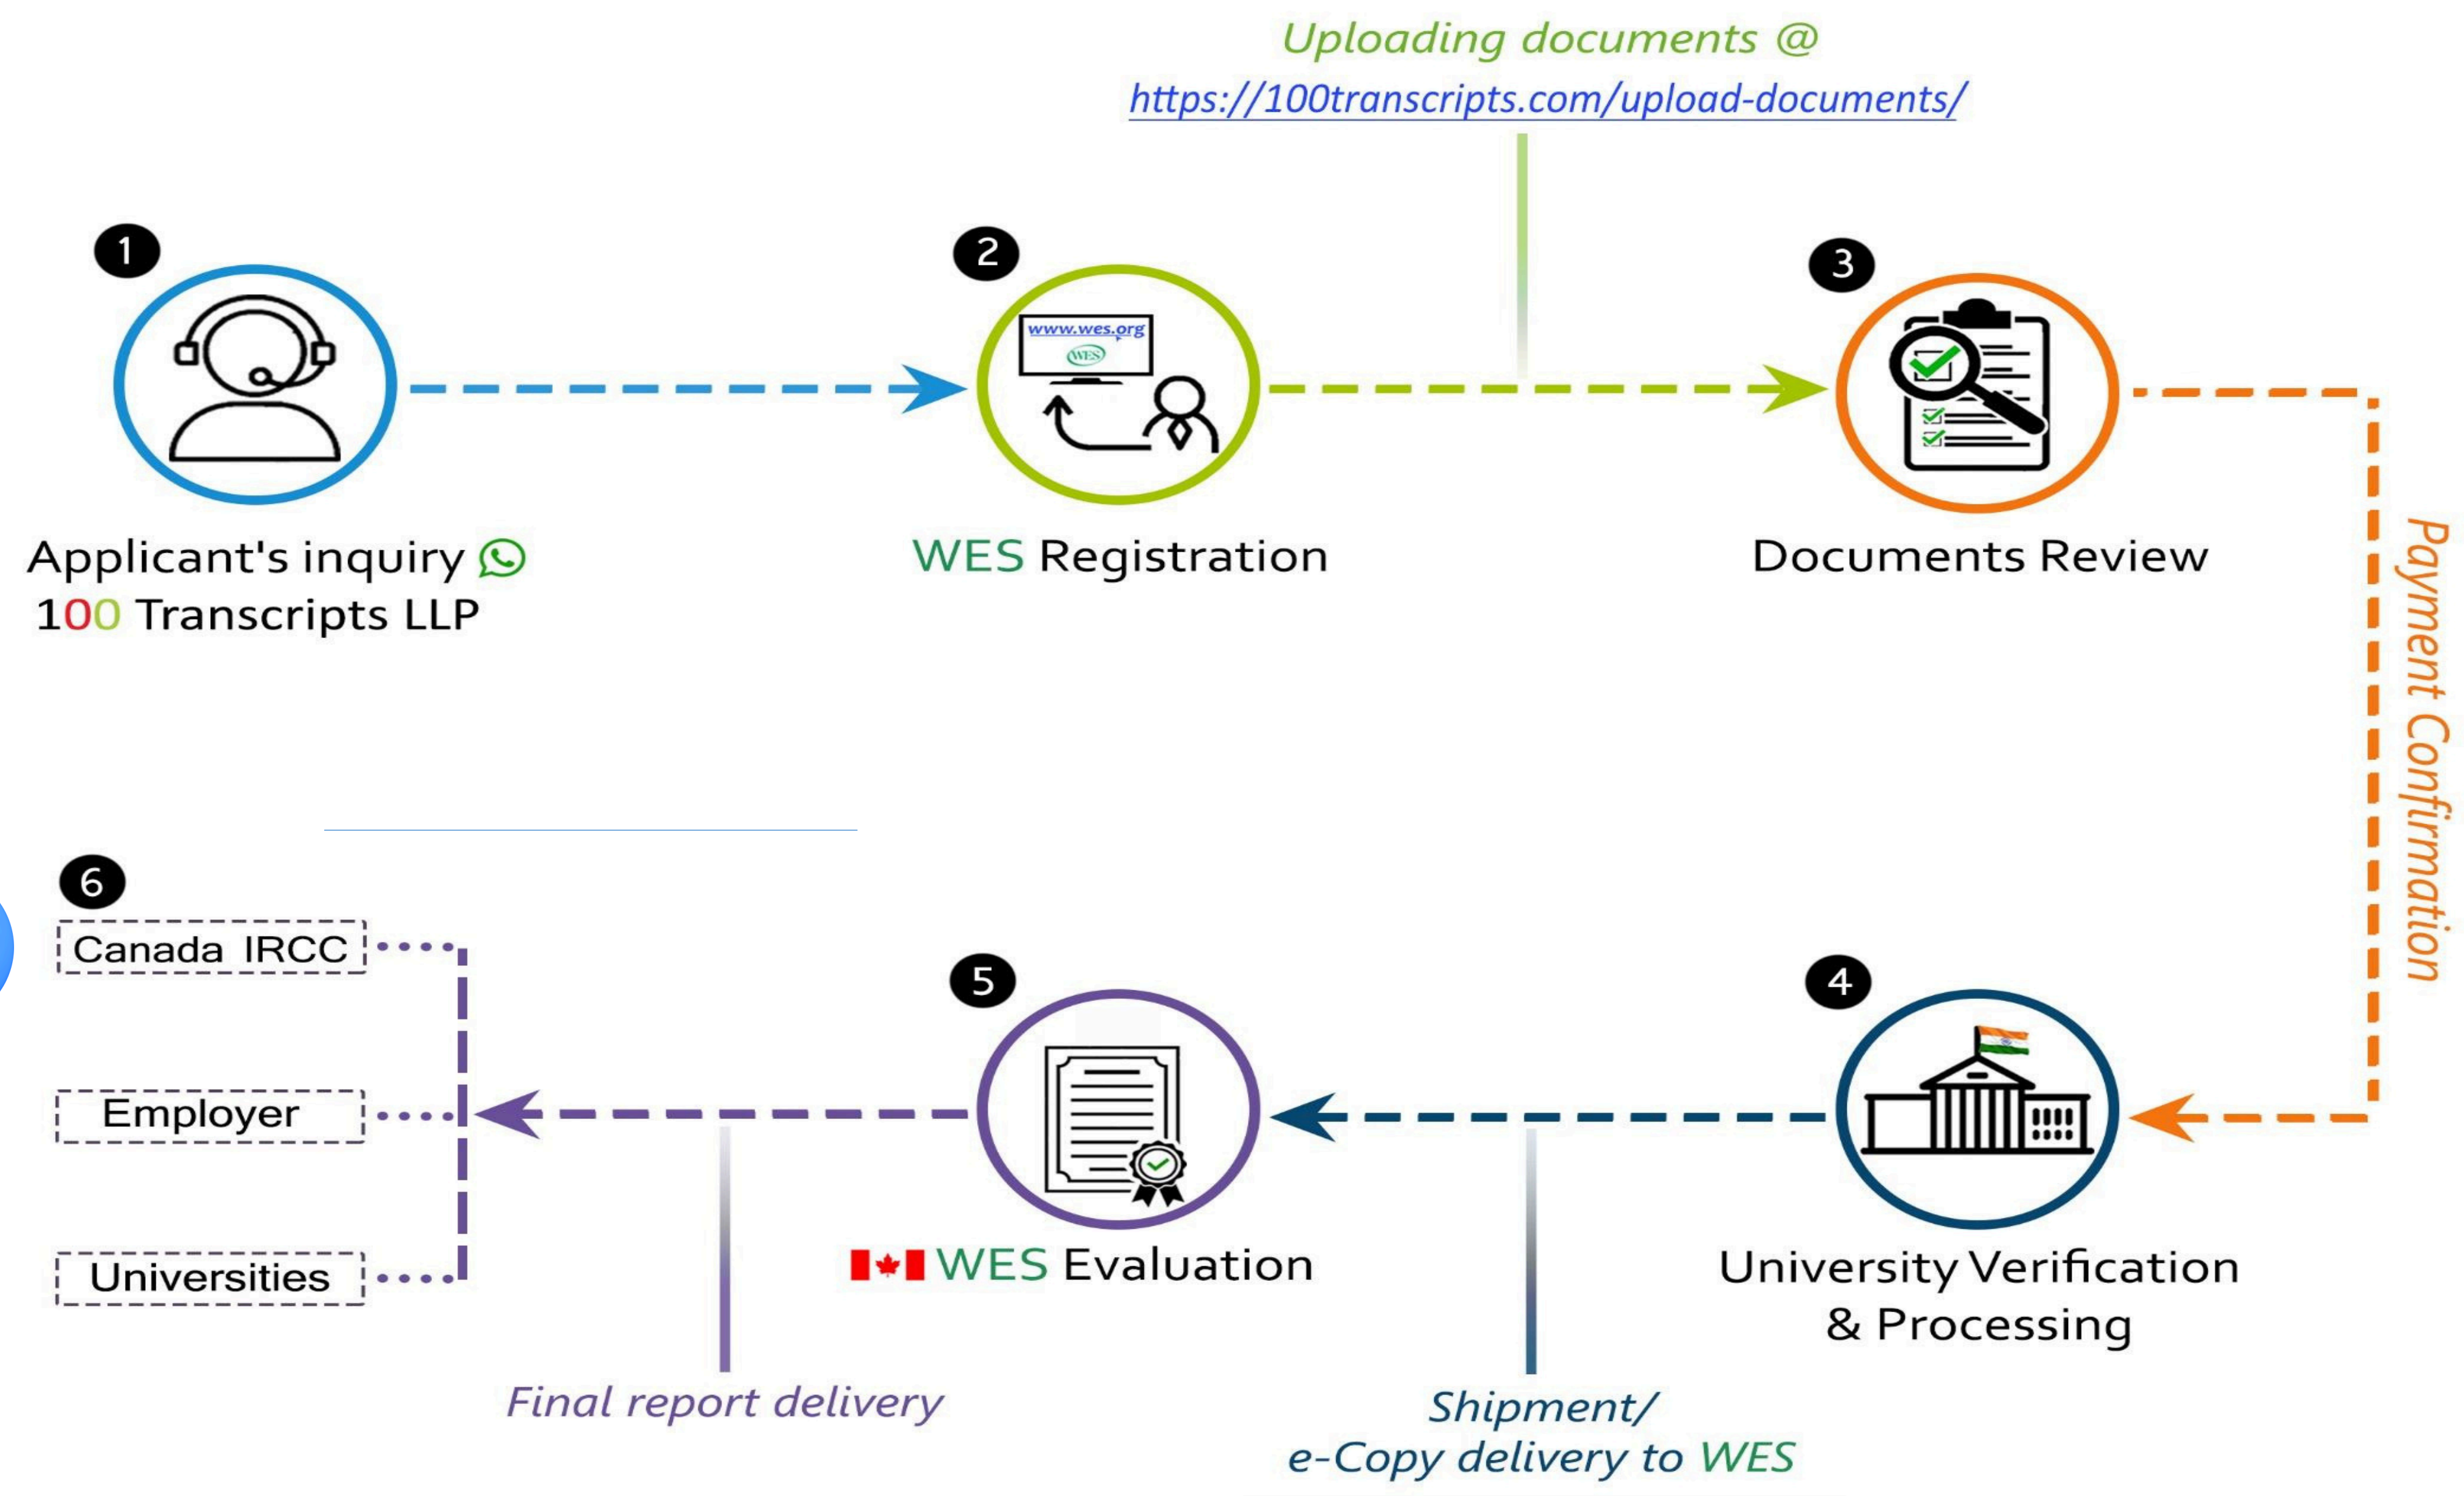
Uploading documents @
https://100transcripts.com/upload-documents/

1
Applicant's inquiry
100 Transcripts LLP

2
www.wes.org
WES
WES Registration

3
Documents Review

Payment Confirmation

4
University Verification & Processing

Shipment/ e-Copy delivery to WES

5
WES Evaluation

Final report delivery

6
Canada IRCC
Employer
Universities